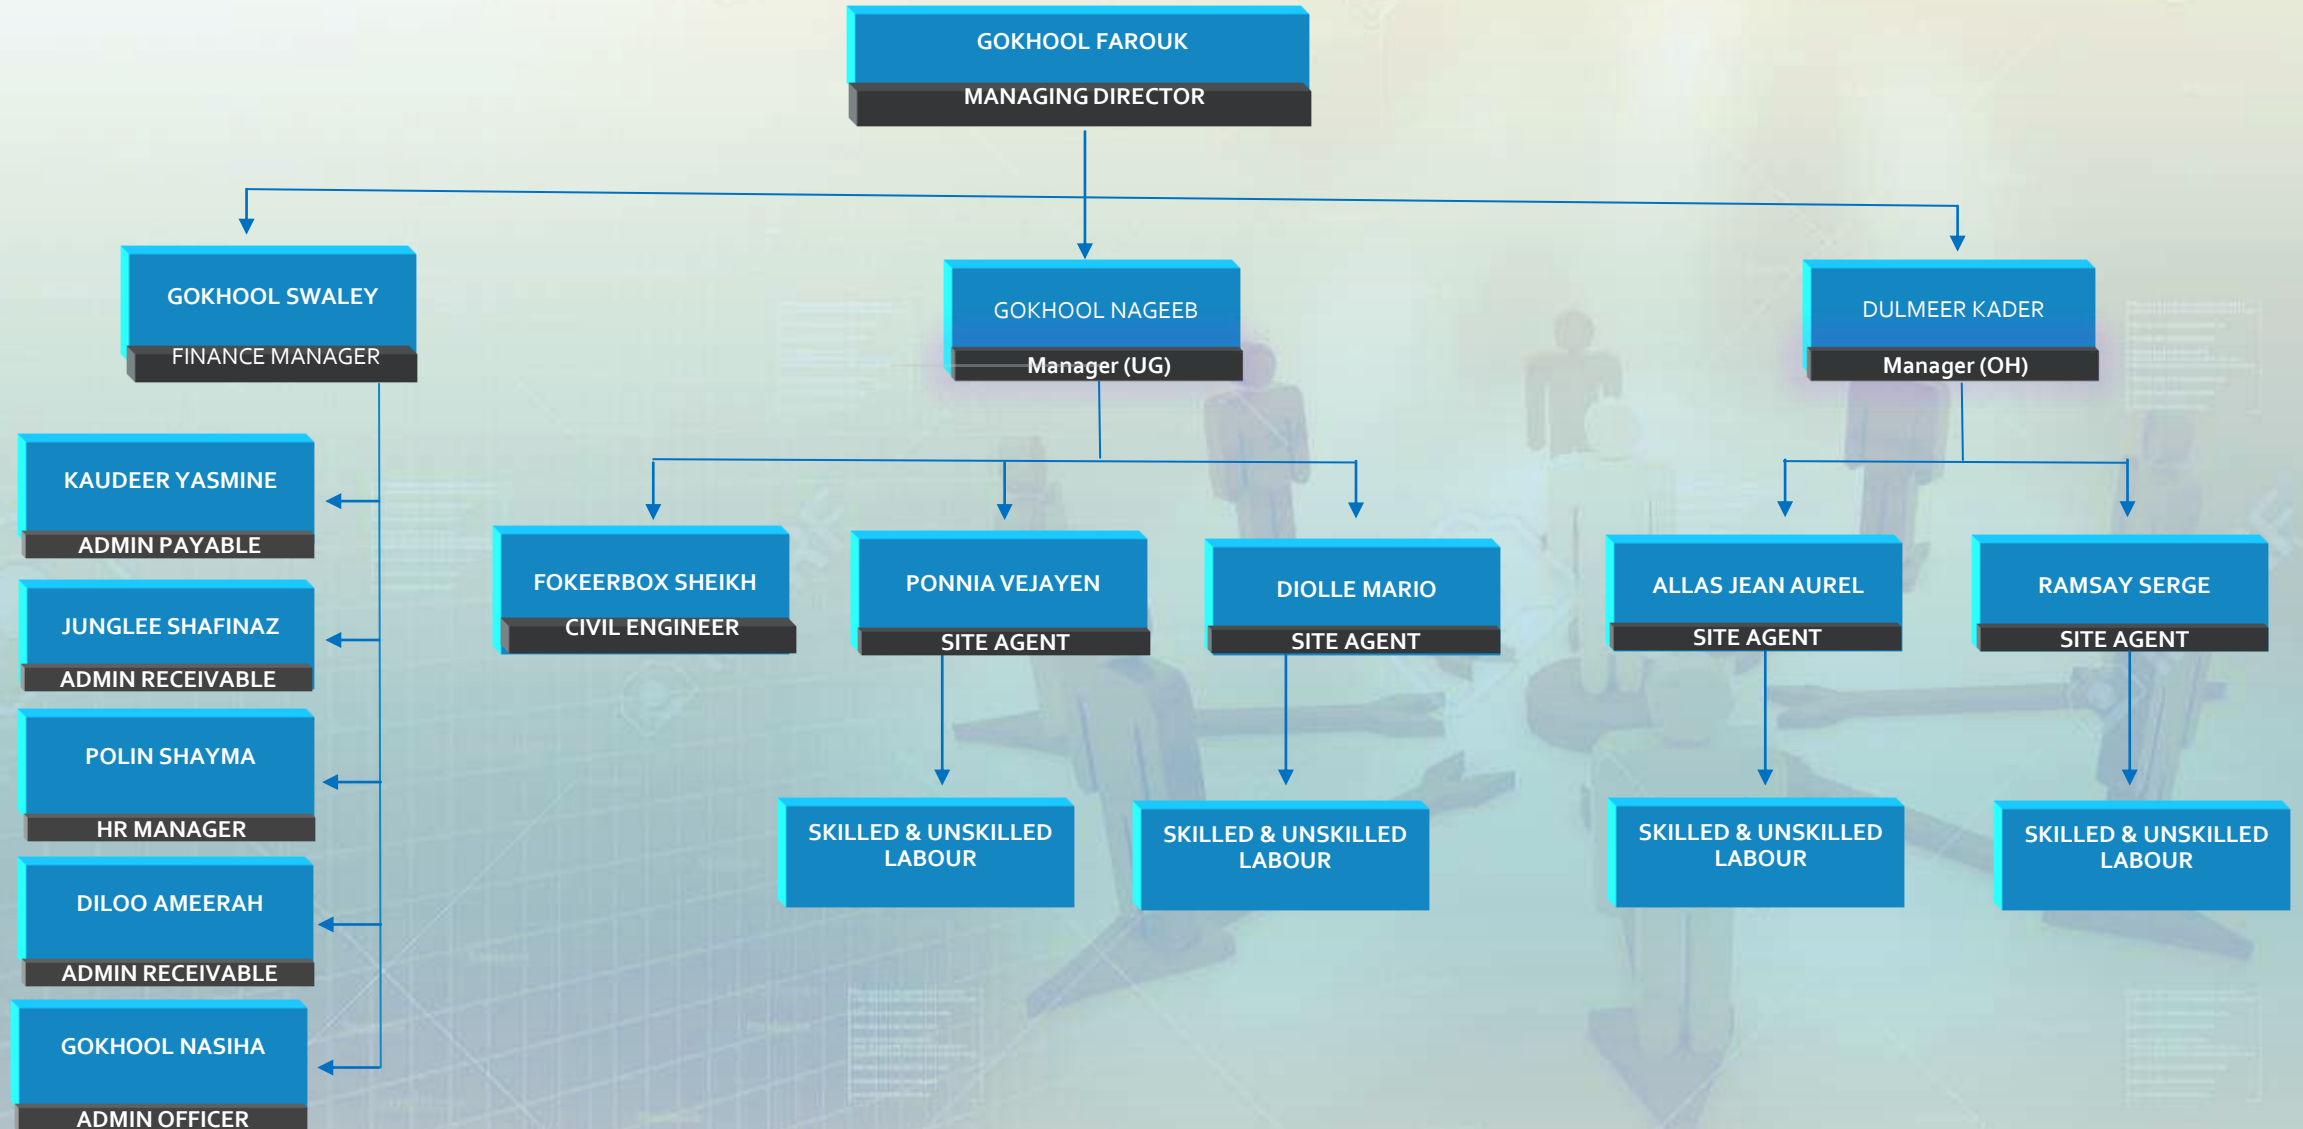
GOKHOOL FAROUK
MANAGING DIRECTOR

GOKHOOL SWALEY
FINANCE MANAGER

GOKHOOL NAGEEB
Manager (UG)

DULMEER KADER
Manager (OH)

KAUDEER YASMINE
ADMIN PAYABLE

JUNGLEE SHAFINAZ
ADMIN RECEIVABLE

POLIN SHAYMA
HR MANAGER

DILOO AMEERAH
ADMIN RECEIVABLE

GOKHOOL NASIHA
ADMIN OFFICER

FOKEERBOX SHEIKH
CIVIL ENGINEER

PONNIA VEJAYEN
SITE AGENT

DIOLLE MARIO
SITE AGENT

ALLAS JEAN AUREL
SITE AGENT

RAMSAY SERGE
SITE AGENT

SKILLED & UNSKILLED LABOUR

SKILLED & UNSKILLED LABOUR

SKILLED & UNSKILLED LABOUR

SKILLED & UNSKILLED LABOUR